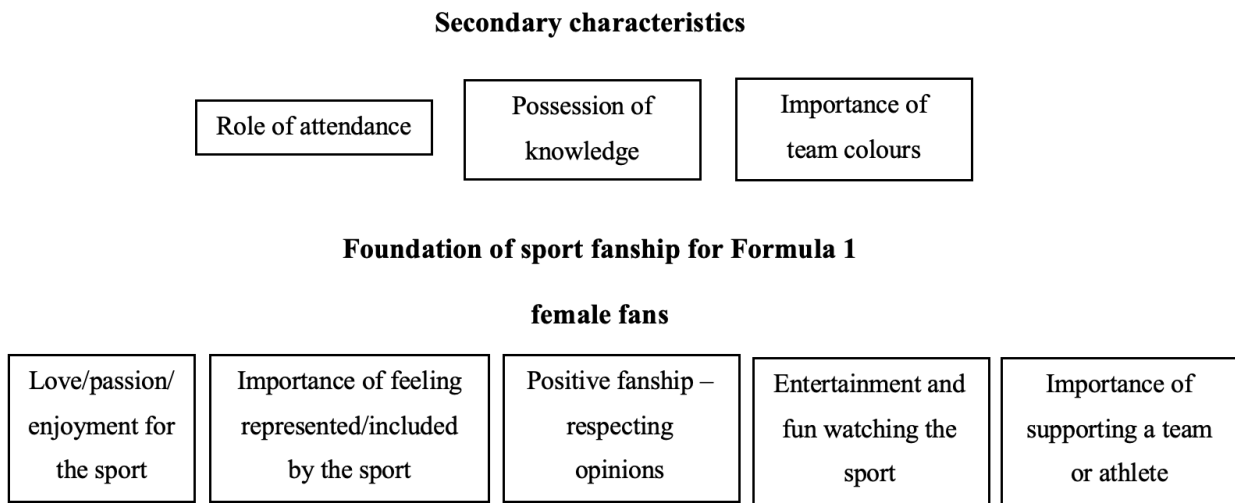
Secondary characteristics

Role of attendance

Possession of knowledge

Importance of team colours

Foundation of sport fanship for Formula 1 female fans

Love/passion/ enjoyment for the sport

Importance of feeling represented/included by the sport

Positive fanship – respecting opinions

Entertainment and fun watching the sport

Importance of supporting a team or athlete